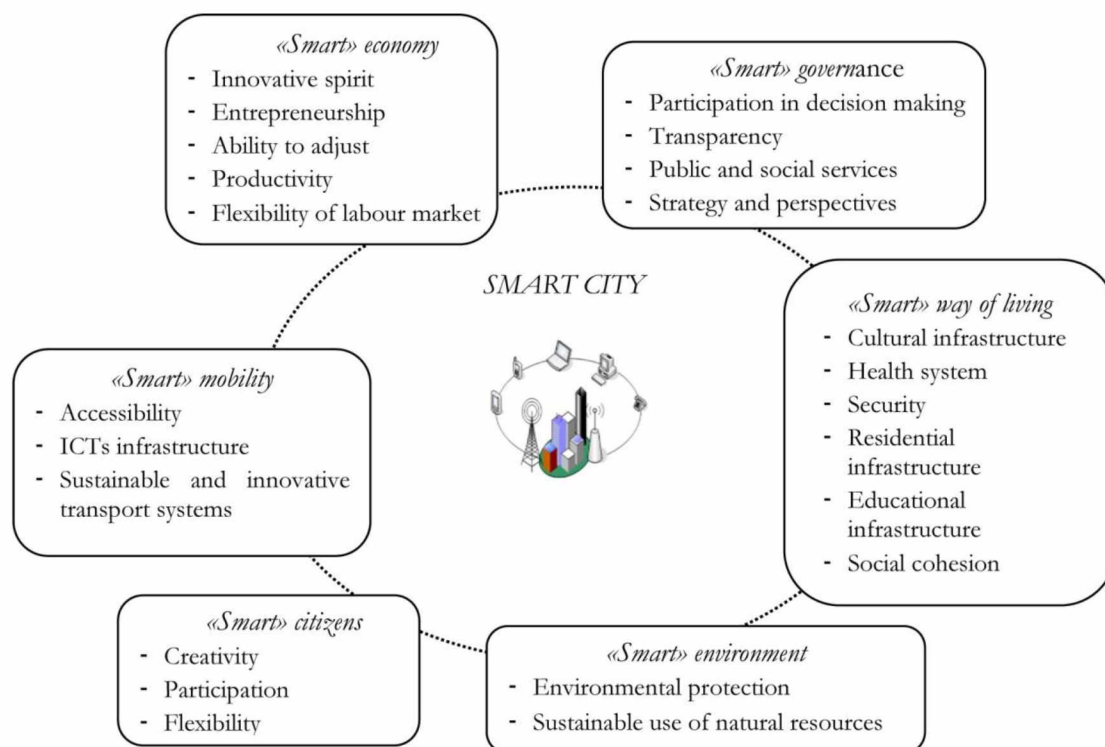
«Smart» economy
- Innovative spirit
- Entrepreneurship
- Ability to adjust
- Productivity
- Flexibility of labour market

«Smart» governance
- Participation in decision making
- Transparency
- Public and social services
- Strategy and perspectives

SMART CITY

«Smart» way of living
- Cultural infrastructure
- Health system
- Security
- Residential infrastructure
- Educational infrastructure
- Social cohesion

«Smart» mobility
- Accessibility
- ICTs infrastructure
- Sustainable and innovative transport systems

«Smart» citizens
- Creativity
- Participation
- Flexibility

«Smart» environment
- Environmental protection
- Sustainable use of natural resources